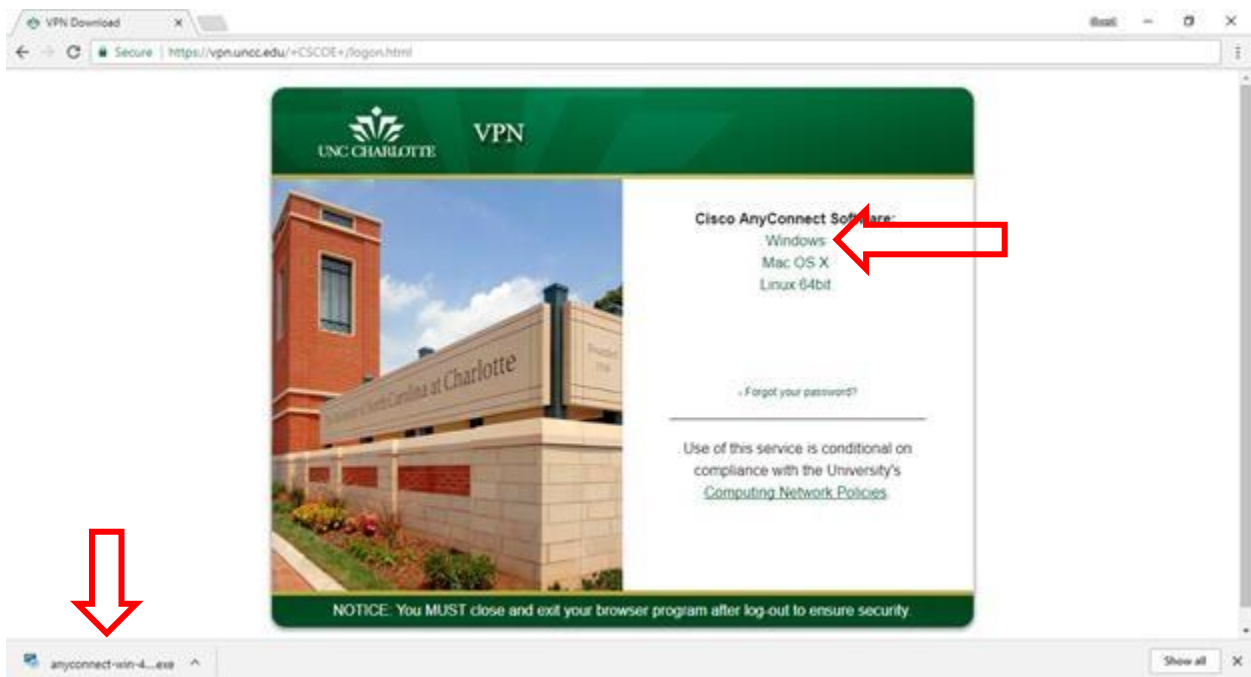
VPN Download ×

Secure | https://vpn.uncc.edu/+CSCOE+/logon.html

UNC CHARLOTTE VPN

Cisco AnyConnect Software:
Windows
Mac OS X
Linux 64bit

University of North Carolina at Charlotte

› Forgot your password?

Use of this service is conditional on compliance with the University's Computing Network Policies

NOTICE: You MUST close and exit your browser program after log-out to ensure security.

anyconnect-win-4....exe ^

Show all ×